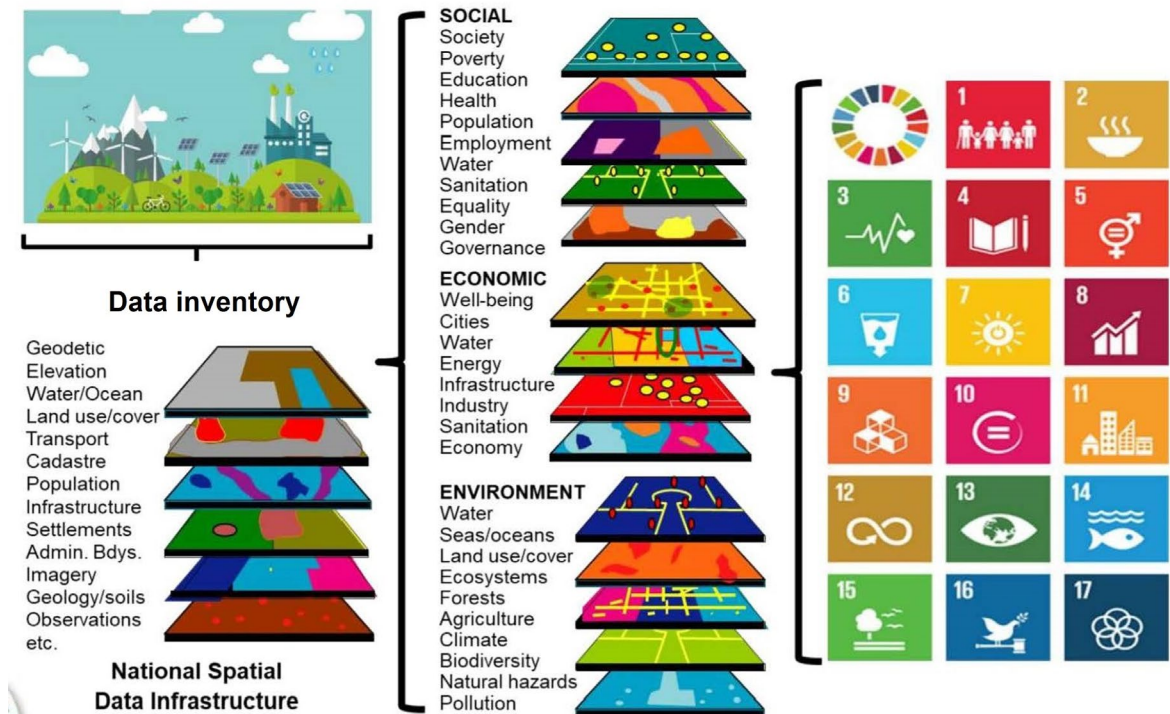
Data inventory

Geodetic
Elevation
Water/Ocean
Land use/cover
Transport
Cadastre
Population
Infrastructure
Settlements
Admin. Bdys.
Imagery
Geology/soils
Observations
etc.

National Spatial Data Infrastructure

SOCIAL
Society
Poverty
Education
Health
Population
Employment
Water
Sanitation
Equality
Gender
Governance

ECONOMIC
Well-being
Cities
Water
Energy
Infrastructure
Industry
Sanitation
Economy

ENVIRONMENT
Water
Seas/oceans
Land use/cover
Ecosystems
Forests
Agriculture
Climate
Biodiversity
Natural hazards
Pollution

1
2
3
4
5
6
7
8
9
10
11
12
13
14
15
16
17